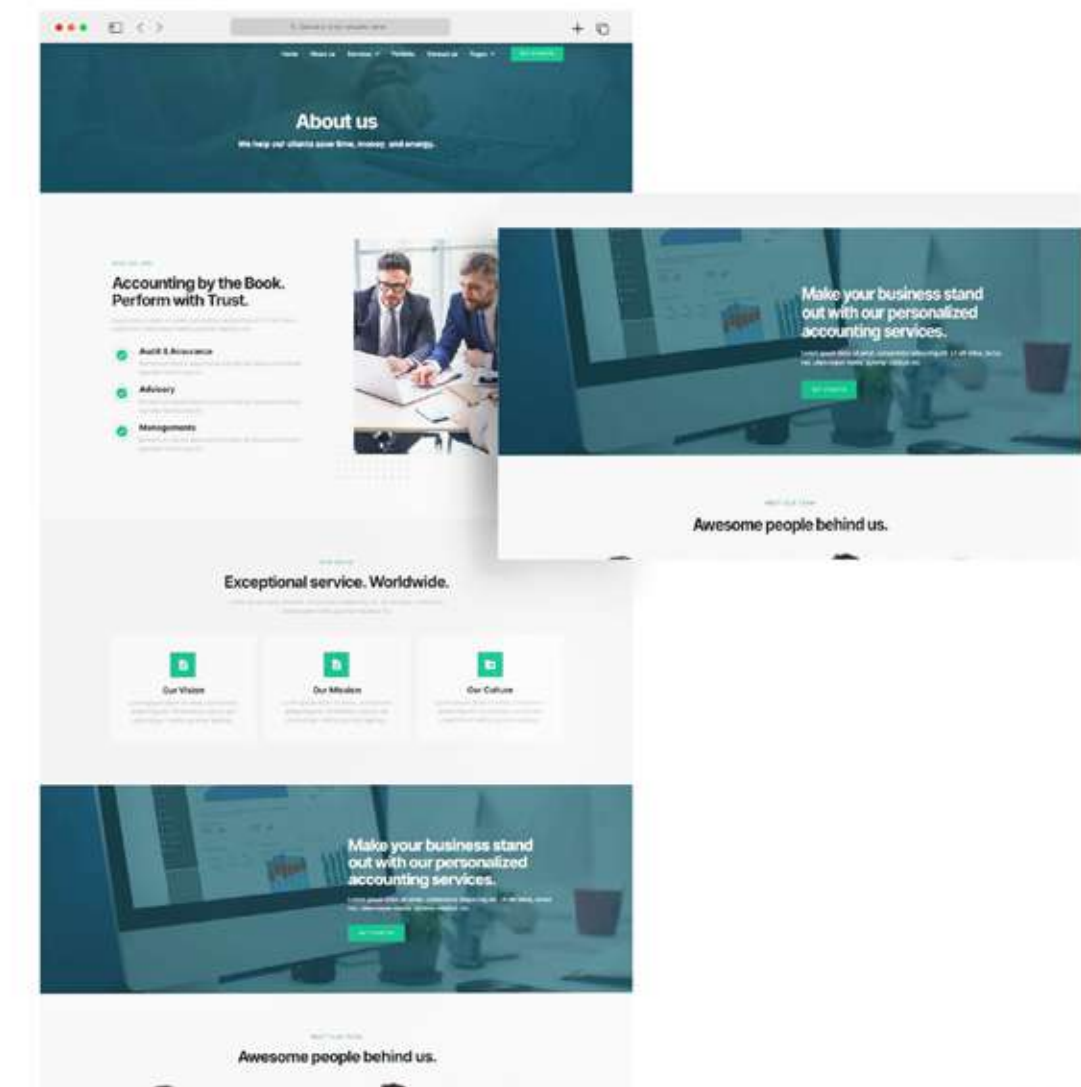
Home About us Services Portfolio Contact us Pages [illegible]

About us

We help our clients save time, money, and energy.

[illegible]

Accounting by the Book. Perform with Trust.

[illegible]

Audit & Assurance

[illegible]

Advisory

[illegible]

Management

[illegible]

Make your business stand out with our personalized accounting services.

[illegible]

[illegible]

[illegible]

Awesome people behind us.

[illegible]

Exceptional service. Worldwide.

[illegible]

Our Vision

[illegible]

Our Mission

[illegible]

Our Culture

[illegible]

Make your business stand out with our personalized accounting services.

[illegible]

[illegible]

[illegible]

Awesome people behind us.